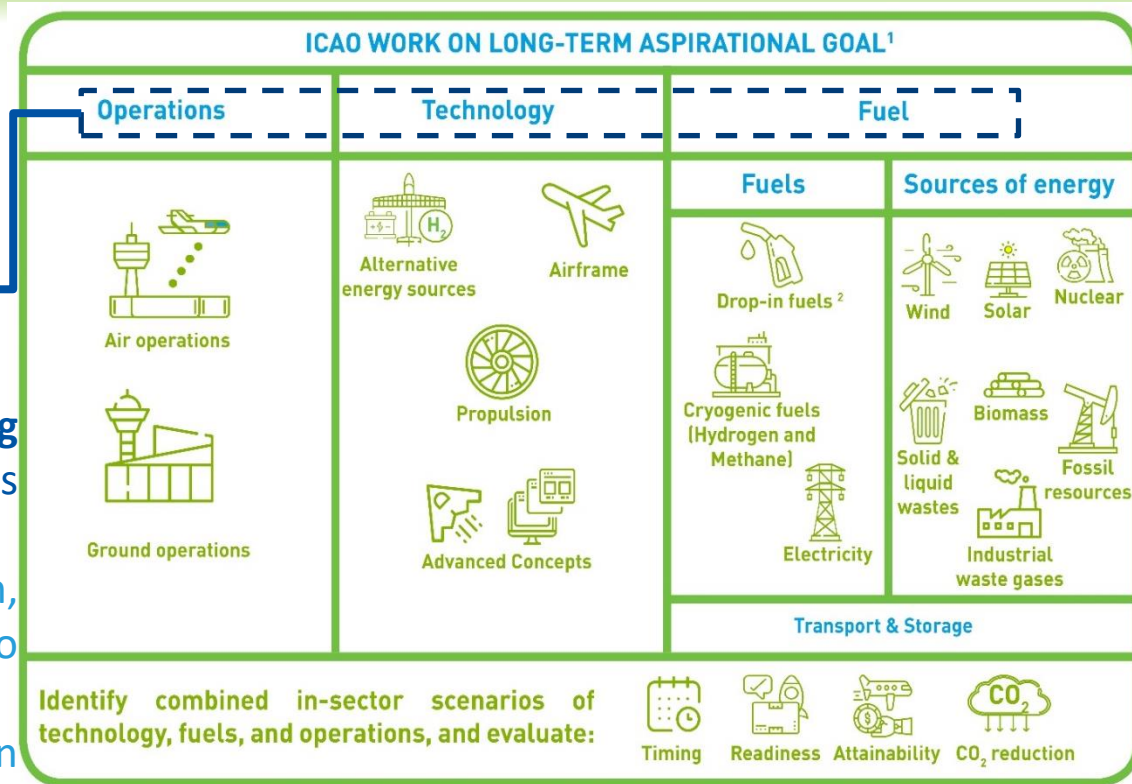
ICAO WORK ON LONG-TERM ASPIRATIONAL GOAL¹

Operations

Technology

Fuel

Air operations

Ground operations

$H_2$

Alternative energy sources

Airframe

Propulsion

Advanced Concepts

Fuels

Drop-in fuels ²

Cryogenic fuels (Hydrogen and Methane)

Electricity

Sources of energy

Wind

Solar

Nuclear

Solid & liquid wastes

Biomass

Fossil resources

Industrial waste gases

Transport & Storage

g

s

n,

o

n

Identify combined in-sector scenarios of technology, fuels, and operations, and evaluate:

Timing

Readiness

Attainability

$CO_2$

$CO_2$ reduction